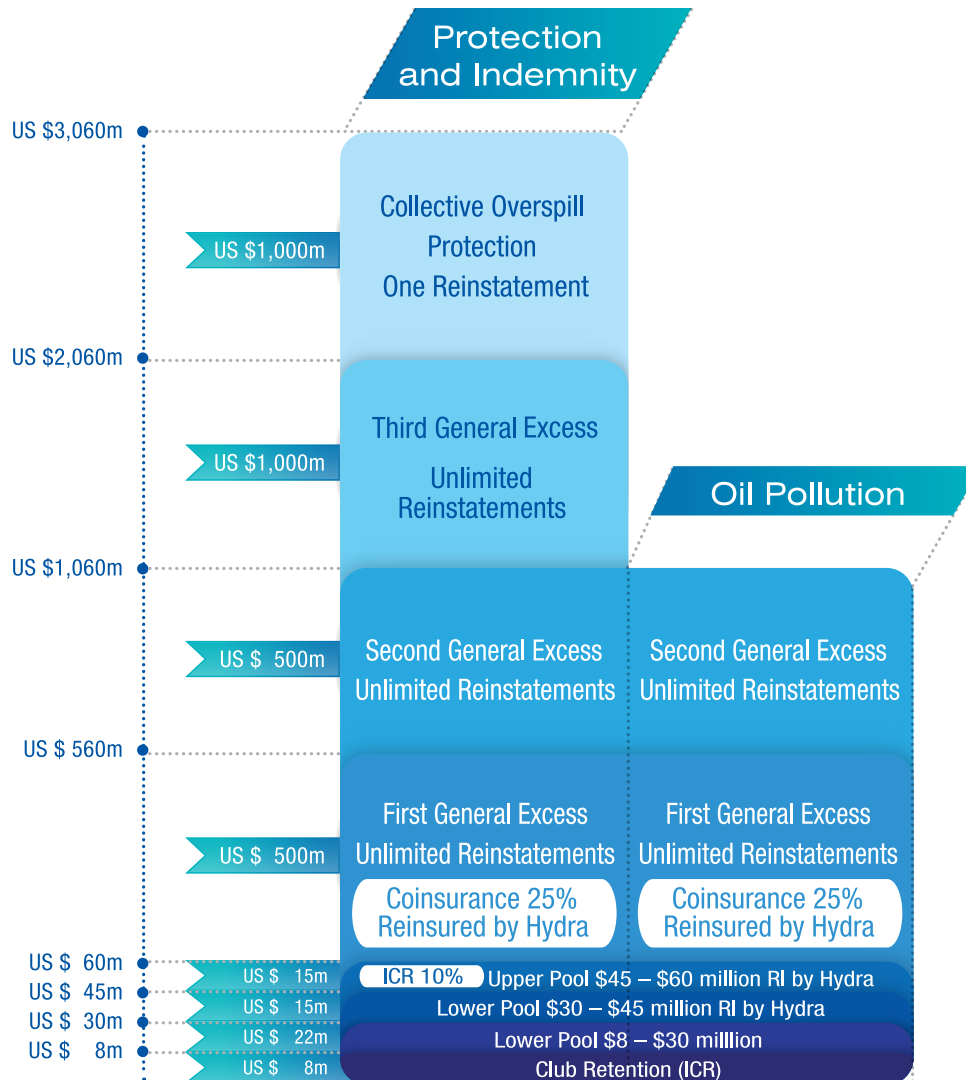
Protection and Indemnity

Oil Pollution

US \$3,060m

US \$1,000m

Collective Overspill Protection One Reinstatement

US \$2,060m

US \$1,000m

Third General Excess

Unlimited Reinstatements

US \$1,060m

US \$ 500m

Second General Excess Unlimited Reinstatements

Second General Excess Unlimited Reinstatements

US \$ 560m

US \$ 500m

First General Excess Unlimited Reinstatements

Coinsurance 25% Reinsured by Hydra

First General Excess Unlimited Reinstatements

Coinsurance 25% Reinsured by Hydra

US \$ 60m

US \$ 15m

ICR 10%

Upper Pool \$45 – \$60 million RI by Hydra

US \$ 45m

US \$ 15m

Lower Pool \$30 – \$45 million RI by Hydra

US \$ 30m

US \$ 22m

Lower Pool \$8 – \$30 milllion

US \$ 8m

US \$ 8m

Club Retention (ICR)